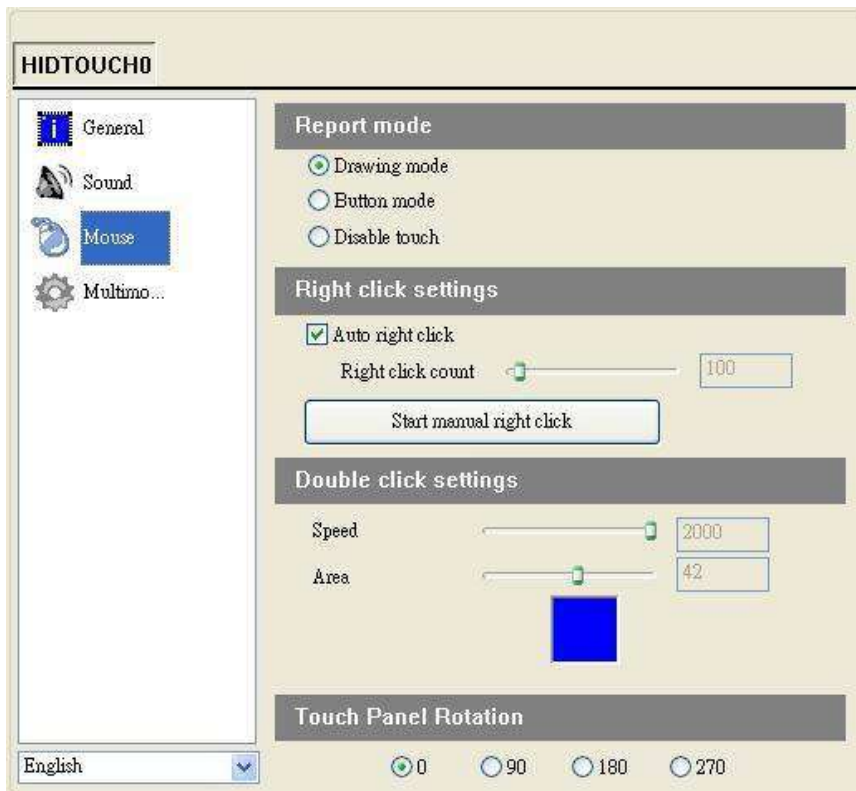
HIDTOUCH0

General
Sound
Mouse
Multimo...

English

Report mode
Drawing mode
Button mode
Disable touch

Right click settings
Auto right click
Right click count
100
Start manual right click

Double click settings
Speed
2000
Area
42

Touch Panel Rotation
0
90
180
270